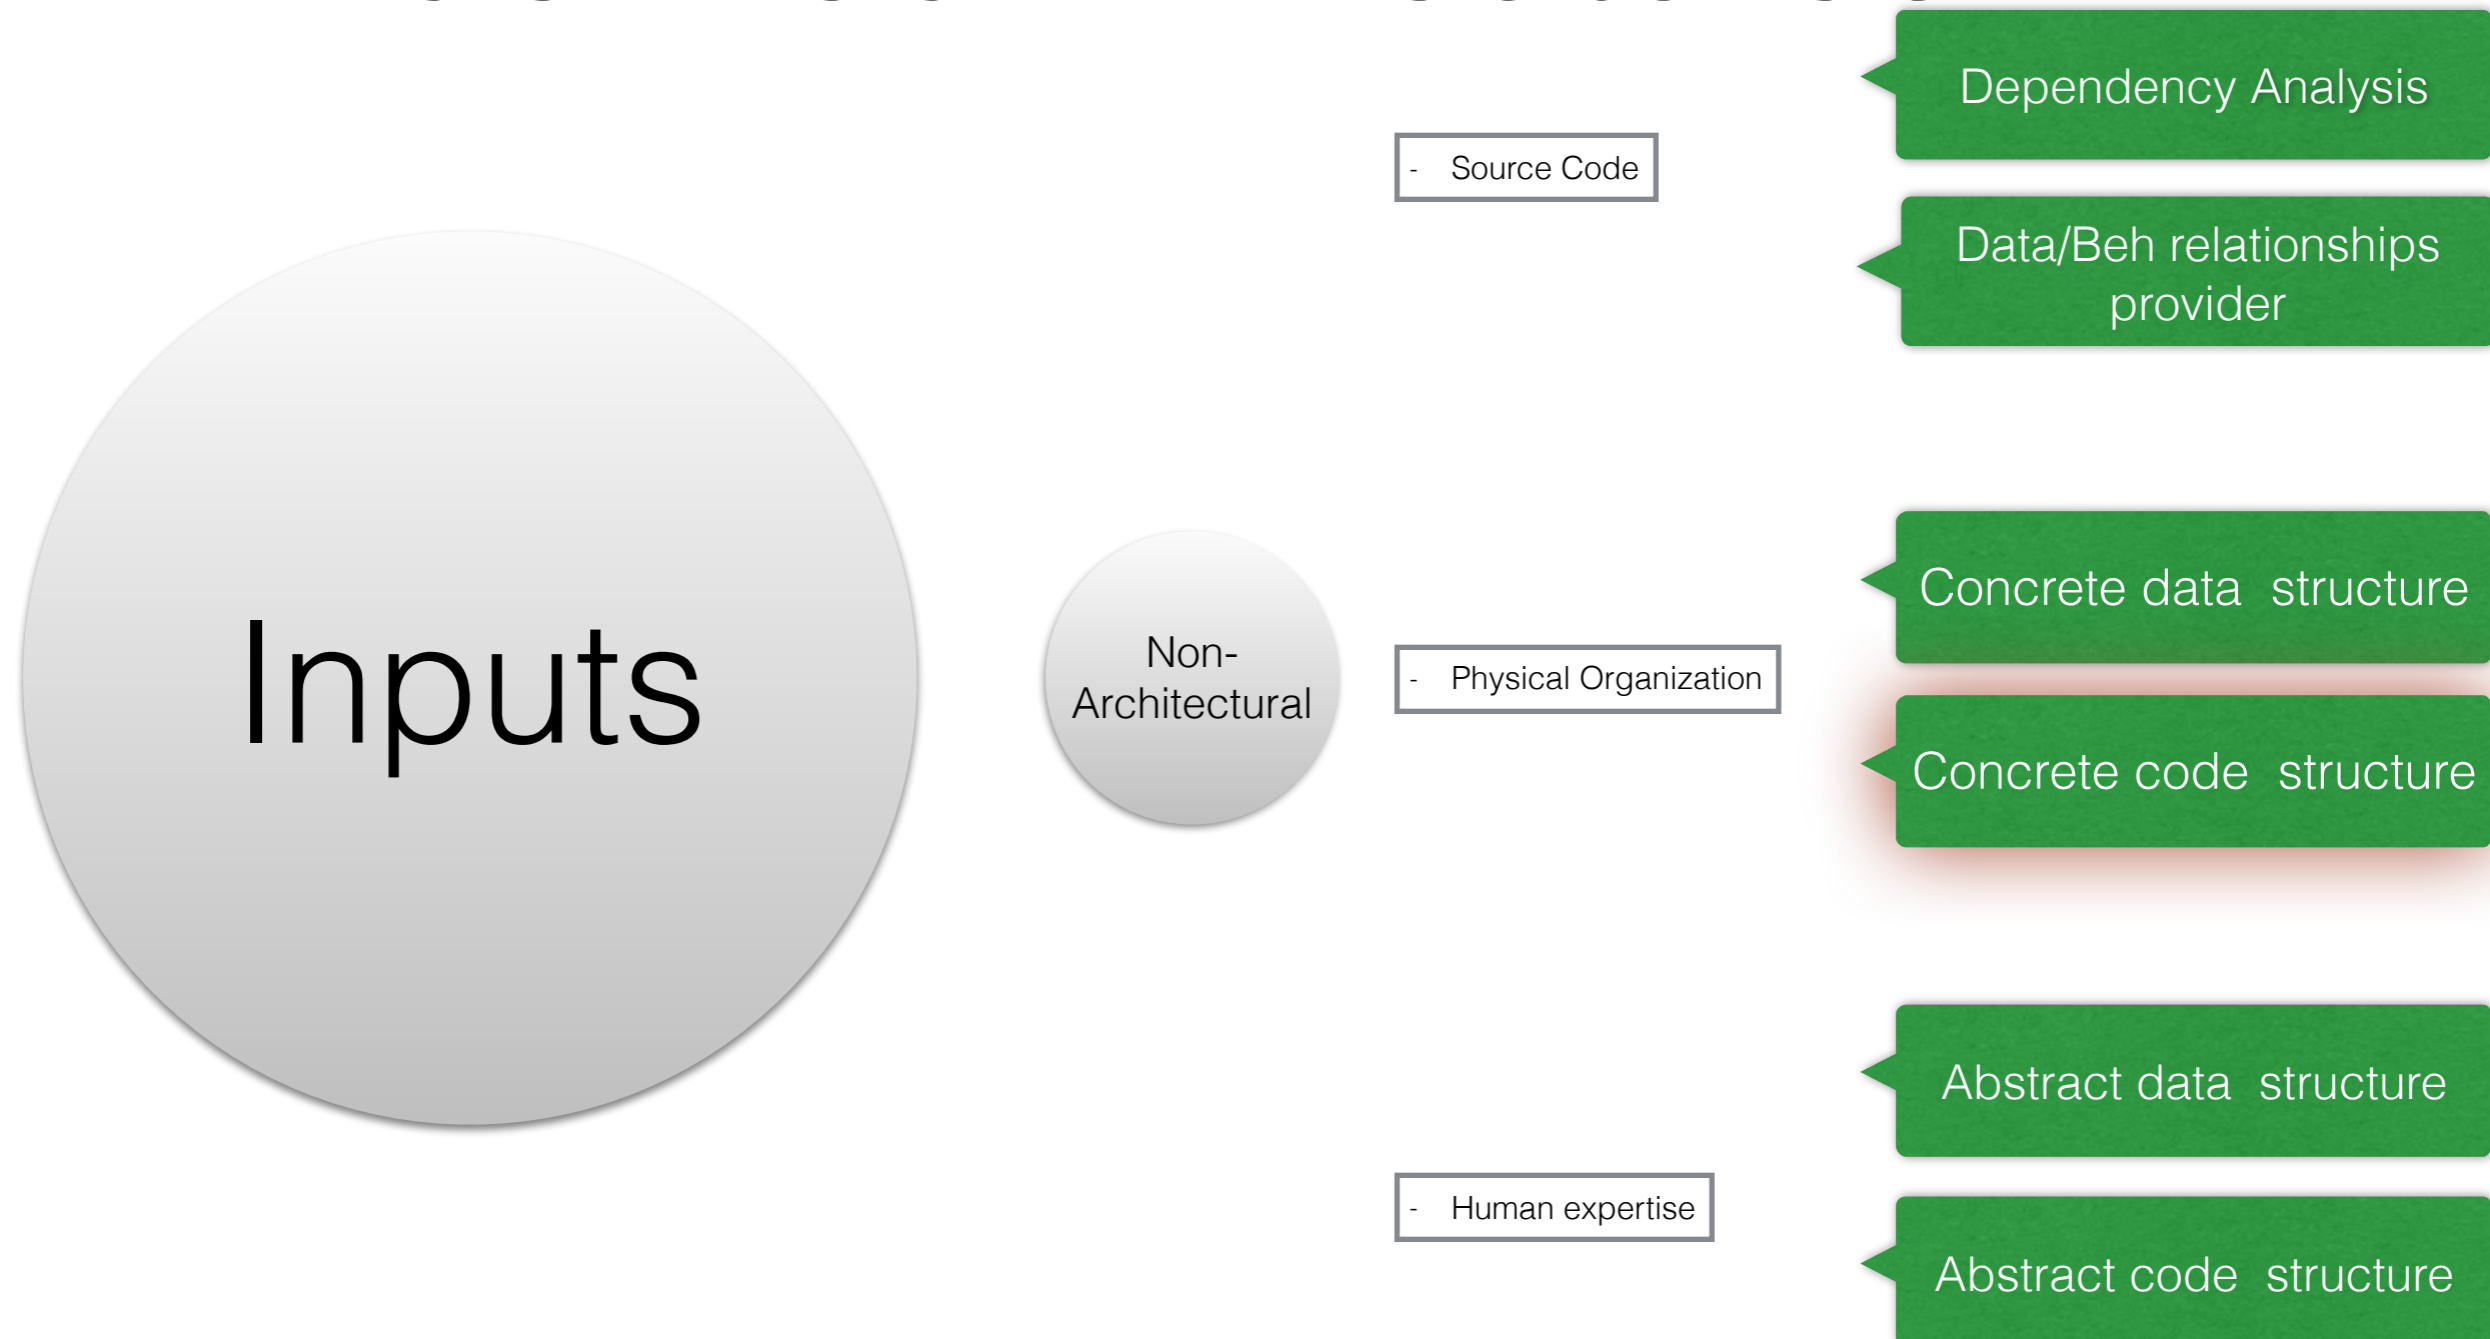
Inputs

Non-Architectural

- Source Code

- Physical Organization

- Human expertise

Dependency Analysis

Data/Beh relationships provider

Concrete data structure

Concrete code structure

Abstract data structure

Abstract code structure